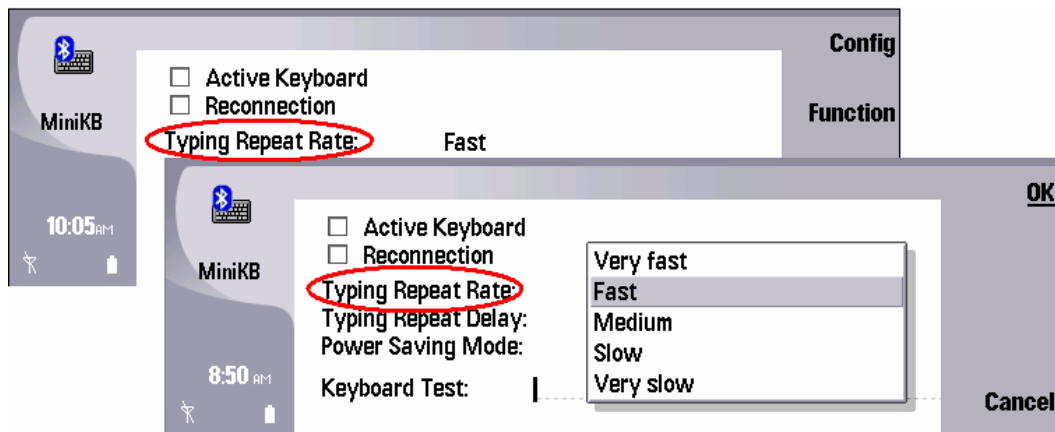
MiniKB

10:05AM

☐ Active Keyboard
☐ Reconnection
Typing Repeat Rate: Fast

Config

Function

MiniKB

8:50 AM

☐ Active Keyboard
☐ Reconnection
Typing Repeat Rate:
Typing Repeat Delay:
Power Saving Mode:

Keyboard Test:

Very fast
Fast
Medium
Slow
Very slow

OK

Cancel